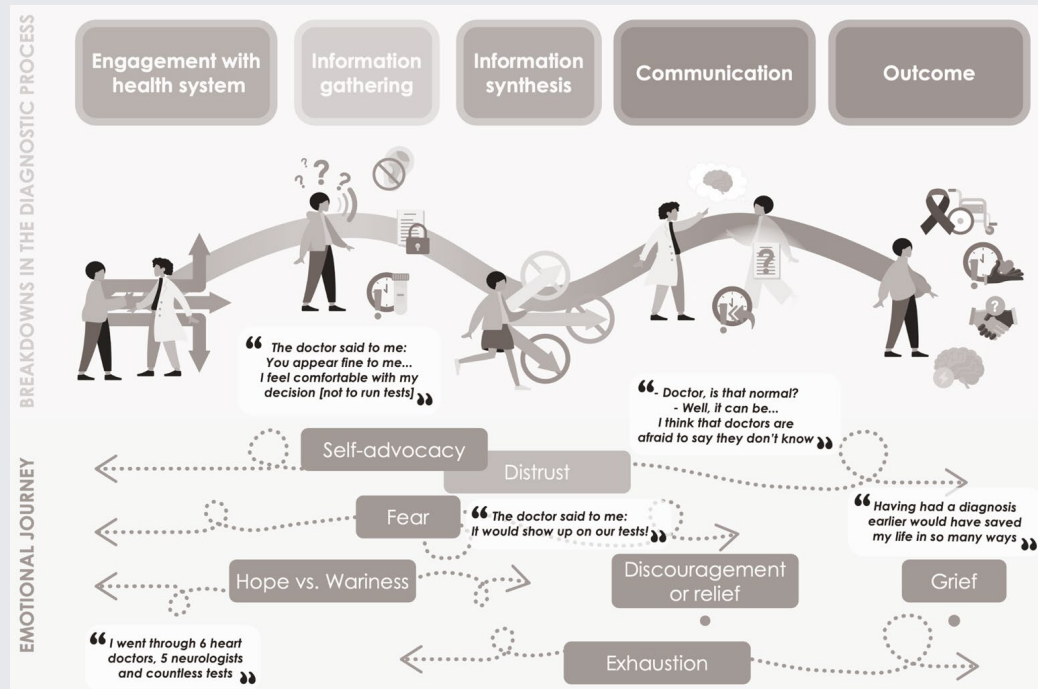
BREAKDOWNS IN THE DIAGNOSTIC PROCESS

Engagement with health system

Information gathering

Information synthesis

Communication

Outcome

The doctor said to me: You appear fine to me... I feel comfortable with my decision [not to run tests]

- Doctor, is that normal? - Well, it can be... I think that doctors are afraid to say they don't know

EMOTIONAL JOURNEY

Self-advocacy

Distrust

Fear

The doctor said to me: It would show up on our tests!

Having had a diagnosis earlier would have saved my life in so many ways

Hope vs. Wariness

Discouragement or relief

Grief

I went through 6 heart doctors, 5 neurologists and countless tests

Exhaustion